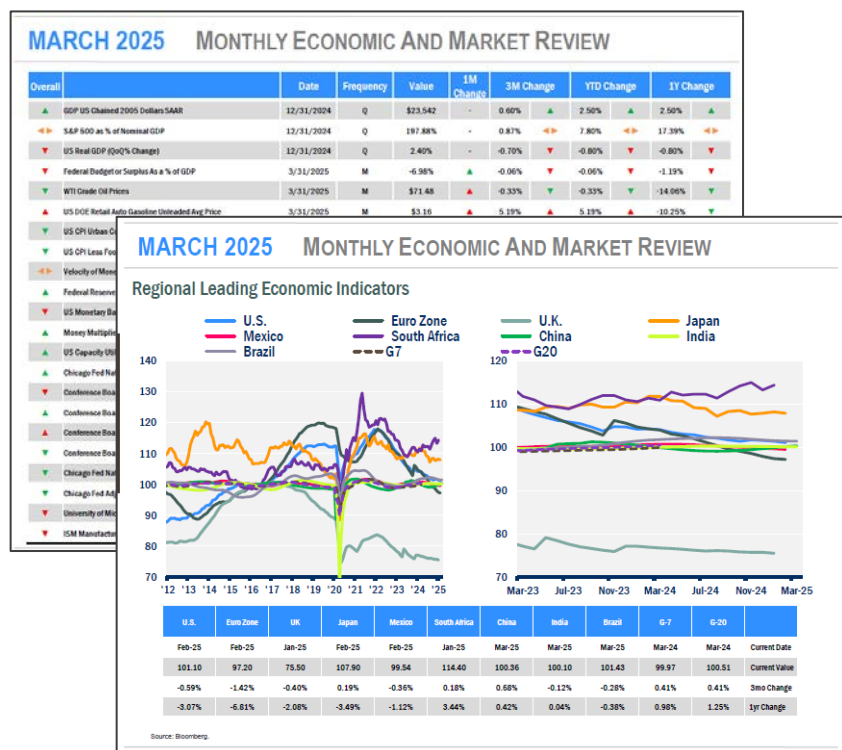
MARCH 2025 MONTHLY ECONOMIC AND MARKET REVIEW

| Overall | | Date | Frequency | Value | 1M Change | | 3M Change | | YTD Change | | 1Y Change | |
|---|---|---|---|---|---|---|---|---|---|---|---|---|
| ▲ | GDP US Chained 2005 Dollars SAAR | 12/31/2024 | Q | $23,542 | - | | 0.60% | ▲ | 2.50% | ▲ | 2.50% | ▲ |
| ◄► | S&P 500 as % of Nominal GDP | 12/31/2024 | Q | 197.88% | - | | 0.87% | ◄► | 7.80% | ◄► | 17.39% | ◄► |
| ▼ | US Real GDP (QoQ% Change) | 12/31/2024 | Q | 2.40% | - | | -0.70% | ▼ | -0.80% | ▼ | -0.80% | ▼ |
| ▼ | Federal Budget or Surplus As a % of GDP | 3/31/2025 | M | -6.98% | | ▲ | -0.06% | ▼ | -0.06% | ▼ | -1.19% | ▼ |
| ▼ | WTI Crude Oil Prices | 3/31/2025 | M | $71.48 | | ▲ | -0.33% | ▼ | -0.33% | ▼ | -14.06% | ▼ |
| ▲ | US DOE Retail Auto Gasoline Unleaded Avg Price | 3/31/2025 | M | $3.16 | | ▲ | 5.19% | ▲ | 5.19% | ▲ | -10.25% | ▼ |
| ▼ | US CPI Urban C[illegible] | | | | | | | | | | | |
| ▼ | US CPI Less Foo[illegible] | | | | | | | | | | | |
| ◄► | Velocity of Mone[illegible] | | | | | | | | | | | |
| ▲ | Federal Reserve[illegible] | | | | | | | | | | | |
| ▼ | US Monetary Ba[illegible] | | | | | | | | | | | |
| ▲ | Money Multiplie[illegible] | | | | | | | | | | | |
| ▲ | US Capacity Util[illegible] | | | | | | | | | | | |
| ▲ | Chicago Fed Nat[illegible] | | | | | | | | | | | |
| ▼ | Conference Boa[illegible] | | | | | | | | | | | |
| ▲ | Conference Boa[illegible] | | | | | | | | | | | |
| ▲ | Conference Boa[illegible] | | | | | | | | | | | |
| ▼ | Conference Boa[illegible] | | | | | | | | | | | |
| ▼ | Chicago Fed Nat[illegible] | | | | | | | | | | | |
| ▼ | Chicago Fed Adj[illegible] | | | | | | | | | | | |
| ▼ | University of Mic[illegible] | | | | | | | | | | | |
| ▼ | ISM Manufactur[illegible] | | | | | | | | | | | |

MARCH 2025 MONTHLY ECONOMIC AND MARKET REVIEW

Regional Leading Economic Indicators

U.S. Euro Zone U.K. Japan Mexico South Africa China India Brazil G7 G20

140 130 120 110 100 90 80 70
'12 '13 '14 '15 '16 '17 '18 '19 '20 '21 '22 '23 '24 '25

120 110 100 90 80 70
Mar-23 Jul-23 Nov-23 Mar-24 Jul-24 Nov-24 Mar-25

| U.S. | Euro Zone | UK | Japan | Mexico | South Africa | China | India | Brazil | G-7 | G-20 | |
|---|---|---|---|---|---|---|---|---|---|---|---|
| Feb-25 | Feb-25 | Jan-25 | Feb-25 | Feb-25 | Jan-25 | Mar-25 | Mar-25 | Mar-25 | Mar-24 | Mar-24 | Current Date |
| 101.10 | 97.20 | 75.50 | 107.90 | 99.54 | 114.40 | 100.36 | 100.10 | 101.43 | 99.97 | 100.51 | Current Value |
| -0.59% | -1.42% | -0.40% | 0.19% | -0.36% | 0.18% | 0.68% | -0.12% | -0.28% | 0.41% | 0.41% | 3mo Change |
| -3.07% | -6.81% | -2.08% | -3.49% | -1.12% | 3.44% | 0.42% | 0.04% | -0.38% | 0.98% | 1.25% | 1yr Change |

Source: Bloomberg.